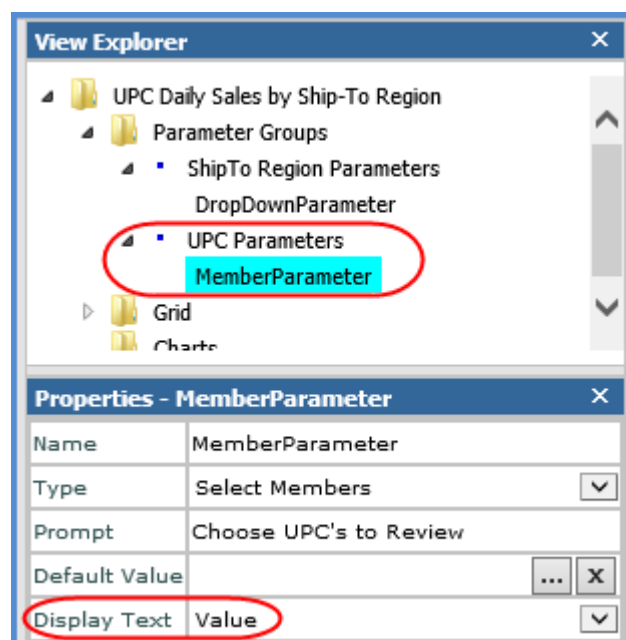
View Explorer ✕

UPC Daily Sales by Ship-To Region
Parameter Groups
ShipTo Region Parameters
DropDownParameter
UPC Parameters
MemberParameter
Grid
Charts

Properties - MemberParameter ✕

| | |
|---|---|
| Name | MemberParameter |
| Type | Select Members |
| Prompt | Choose UPC's to Review |
| Default Value | ... X |
| Display Text | Value |